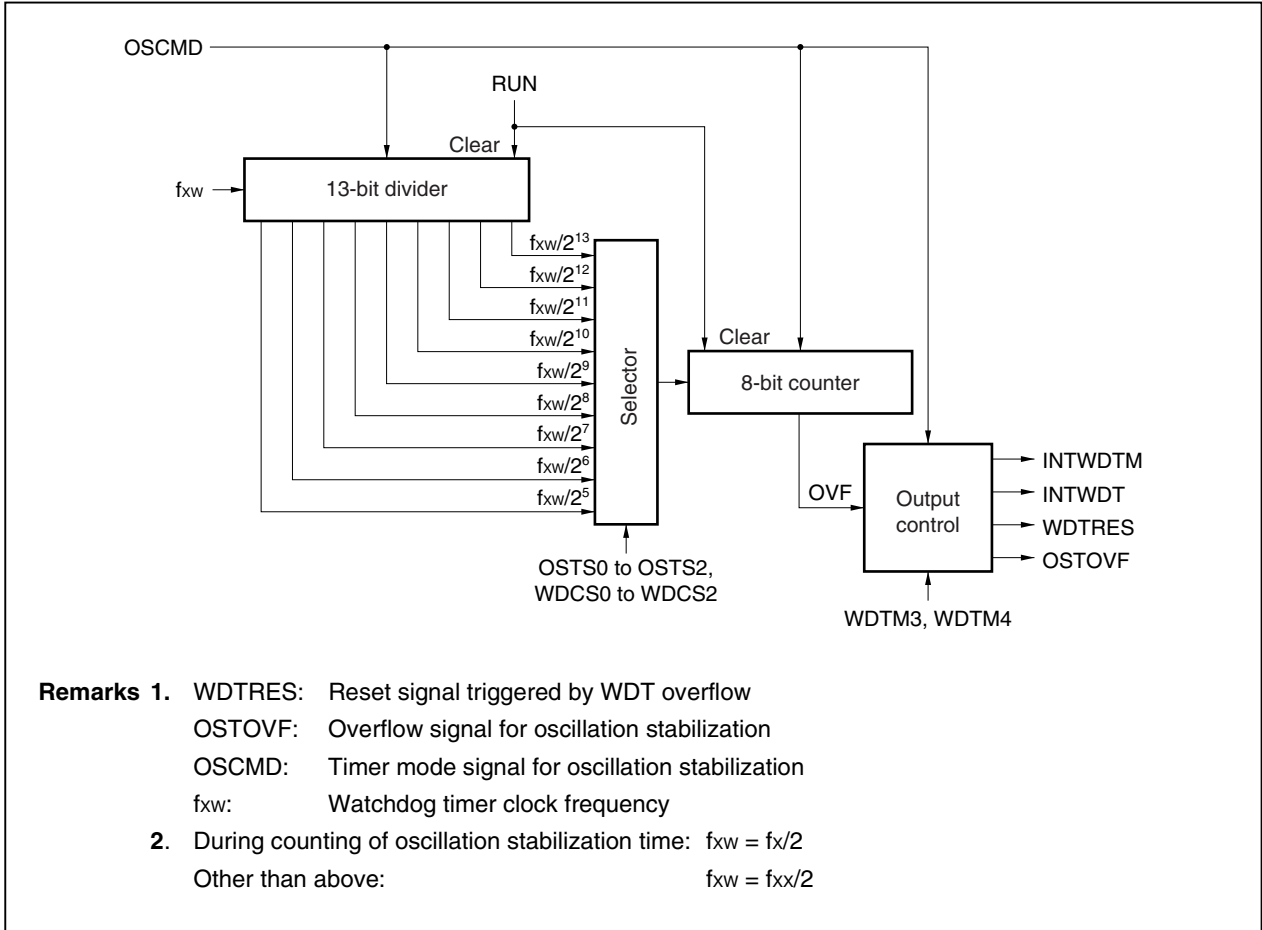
OSCMD

RUN

Clear

$f_{XW}$

13-bit divider

$f_{XW}/2^{13}$

$f_{XW}/2^{12}$

$f_{XW}/2^{11}$

$f_{XW}/2^{10}$

$f_{XW}/2^{9}$

$f_{XW}/2^{8}$

$f_{XW}/2^{7}$

$f_{XW}/2^{6}$

$f_{XW}/2^{5}$

Selector

Clear

8-bit counter

OVF

Output control

INTWDTM

INTWDT

WDTRES

OSTOVF

OSTS0 to OSTS2, WDCS0 to WDCS2

WDTM3, WDTM4

**Remarks 1.** WDTRES: Reset signal triggered by WDT overflow
OSTOVF: Overflow signal for oscillation stabilization
OSCMD: Timer mode signal for oscillation stabilization
$f_{XW}$: Watchdog timer clock frequency

**2**. During counting of oscillation stabilization time: $f_{XW} = f_X/2$
Other than above: $f_{XW} = f_{XX}/2$